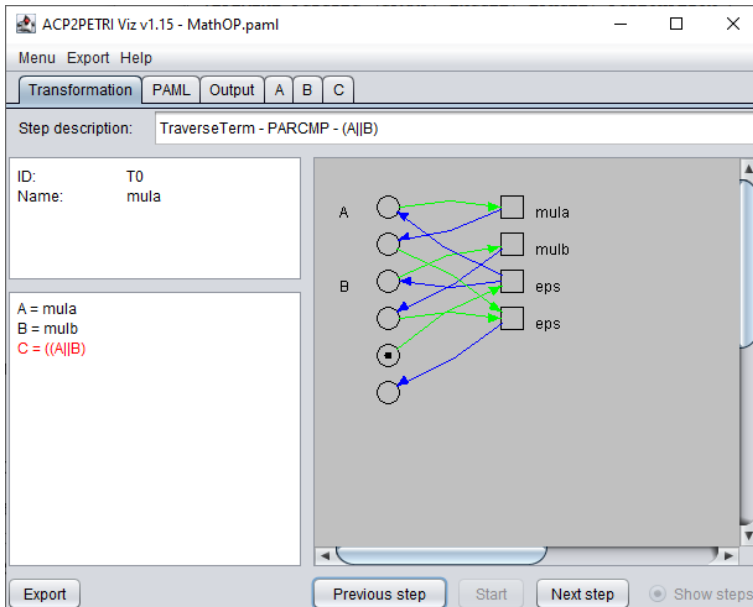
ACP2PETRI Viz v1.15 - MathOP.paml

Menu Export Help

Transformation PAML Output A B C

Step description: TraverseTerm - PARCMP - (A||B)

ID: T0
Name: mula

A = mula
B = mulb
C = ((A||B)

A
B
mula
mulb
eps
eps

Export
Previous step
Start
Next step
Show steps